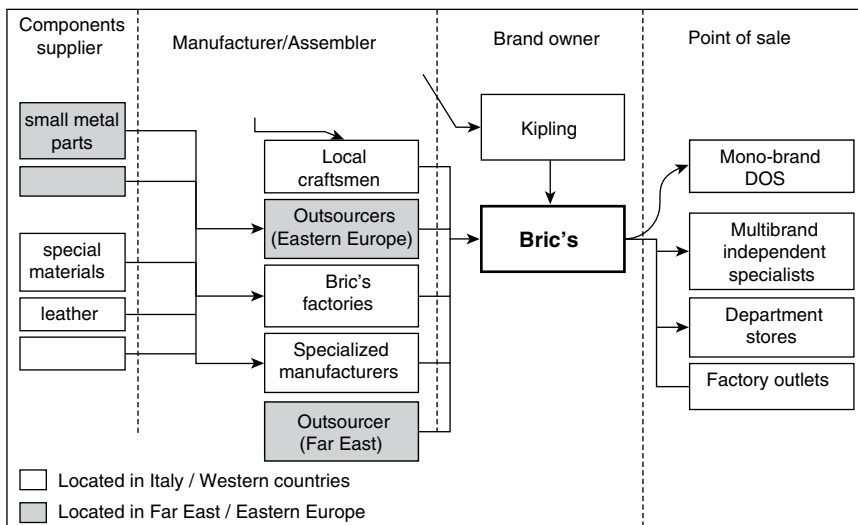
Components supplier

Manufacturer/Assembler

Brand owner

Point of sale

small metal parts

special materials

leather

Local craftsmen

Outsourcers (Eastern Europe)

Bric's factories

Specialized manufacturers

Outsourcer (Far East)

Kipling

Bric's

Mono-brand DOS

Multibrand independent specialists

Department stores

Factory outlets

Located in Italy / Western countries

Located in Far East / Eastern Europe